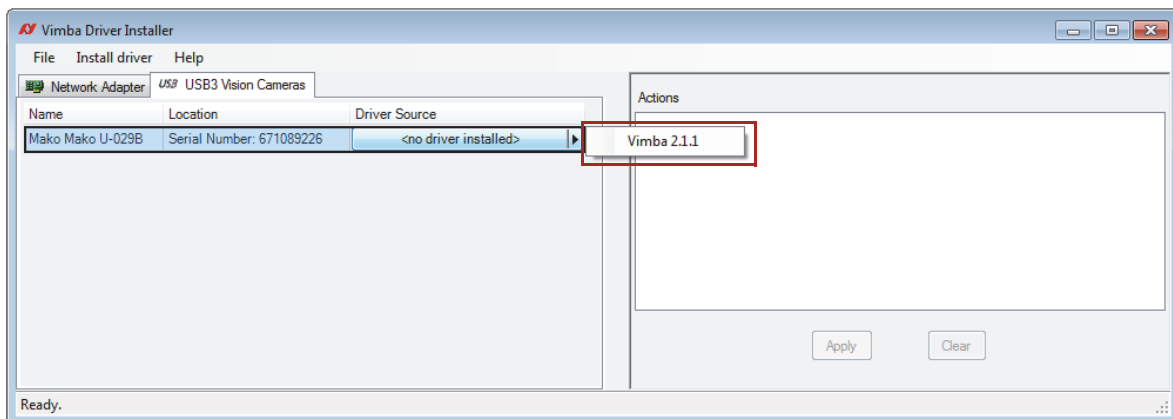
Vimba Driver Installer

File Install driver Help

Network Adapter USB3 USB3 Vision Cameras

| Name | Location | Driver Source |
|---|---|---|
| Mako Mako U-029B | Serial Number: 671089226 | <no driver installed> |

Vimba 2.1.1

Actions

Apply Clear

Ready.